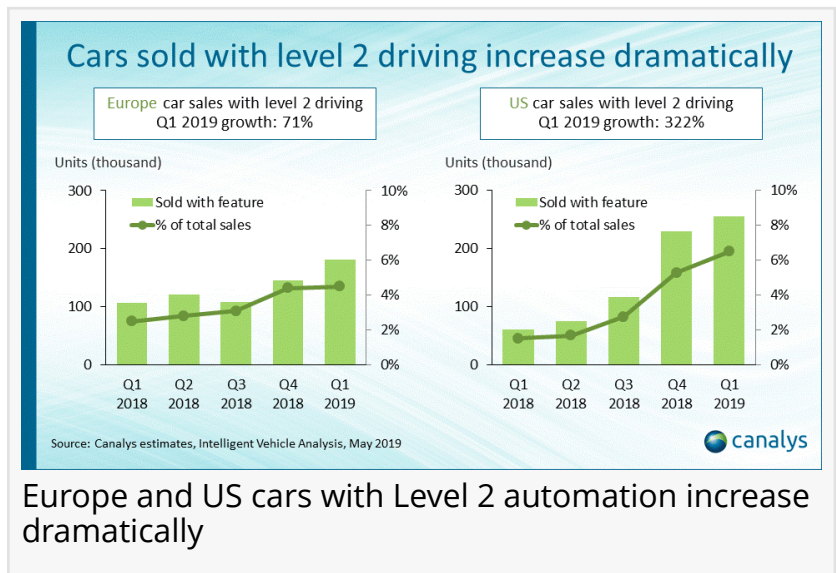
Cars sold with level 2 driving increase dramatically

Europe car sales with level 2 driving
Q1 2019 growth: 71%

Units (thousand)

300
200
100
0

Sold with feature
% of total sales

10%
8%
6%
4%
2%
0%

Q1 2018
Q2 2018
Q3 2018
Q4 2018
Q1 2019

US car sales with level 2 driving
Q1 2019 growth: 322%

Units (thousand)

300
200
100
0

Sold with feature
% of total sales

10%
8%
6%
4%
2%
0%

Q1 2018
Q2 2018
Q3 2018
Q4 2018
Q1 2019

Source: Canalys estimates, Intelligent Vehicle Analysis, May 2019

canalys

Europe and US cars with Level 2 automation increase dramatically